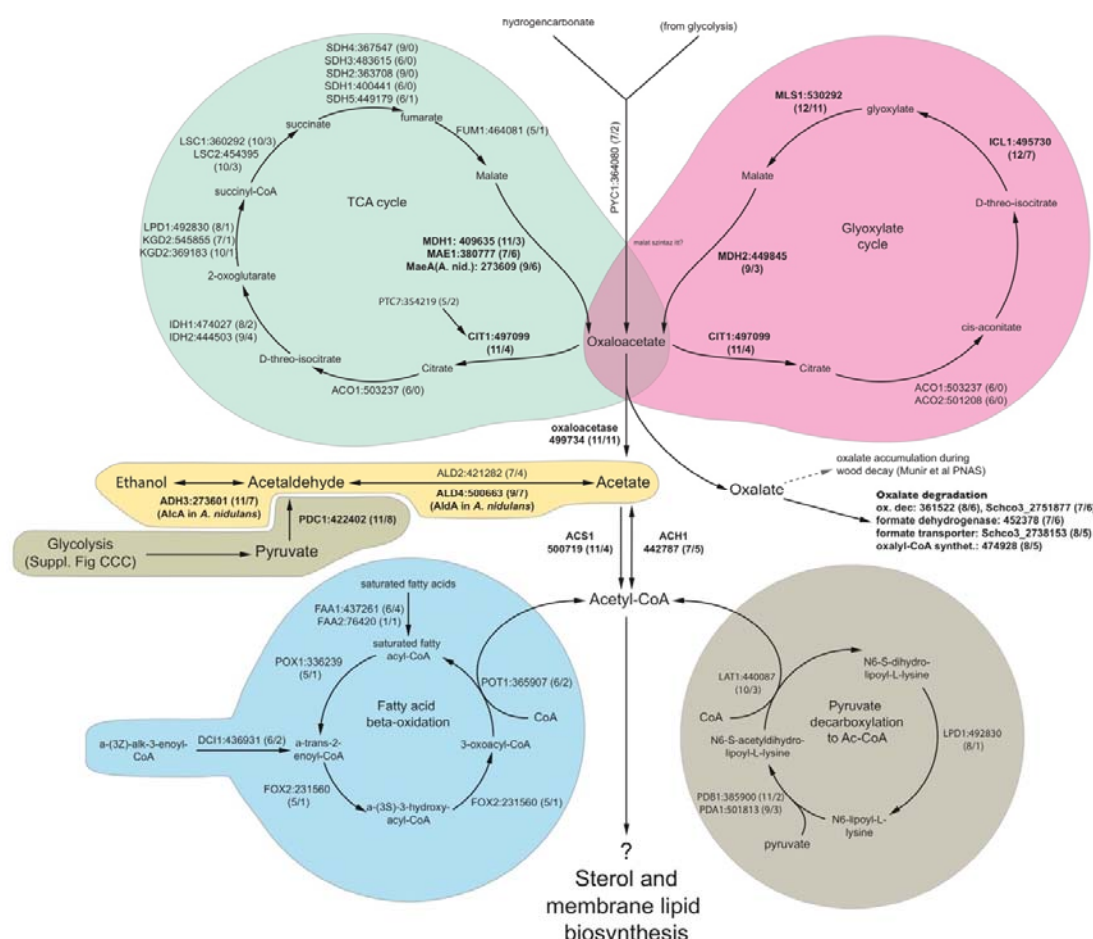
hydrogencarbonate

(from glycolysis)

PYC1:364080 (7/2)

SDH4:367547 (9/0)
SDH3:483615 (6/0)
SDH2:363708 (9/0)
SDH1:400441 (6/0)
SDH5:449179 (6/1)

succinate

fumarate

FUM1:464081 (5/1)

LSC1:360292 (10/3)
LSC2:454395 (10/3)

succinyl-CoA

Malate

TCA cycle

LPD1:492830 (8/1)
KGD2:545855 (7/1)
KGD2:369183 (10/1)

2-oxoglutarate

MDH1: 409635 (11/3)
MAE1:380777 (7/6)
MaeA(A. nid.): 273609 (9/6)

PTC7:354219 (5/2)

IDH1:474027 (8/2)
IDH2:444503 (9/4)

CIT1:497099 (11/4)

D-threo-isocitrate

Citrate

ACO1:503237 (6/0)

MLS1:530292 (12/11)

glyoxylate

ICL1:495730 (12/7)

Malate

D-threo-isocitrate

malat szintaz itt?

Glyoxylate cycle

MDH2:449845 (9/3)

Oxaloacetate

CIT1:497099 (11/4)

cis-aconitate

Citrate

ACO1:503237 (6/0)
ACO2:501208 (6/0)

oxaloacetase 499734 (11/11)

Ethanol

Acetaldehyde

ALD2:421282 (7/4)

Acetate

ADH3:273601 (11/7) (AlcA in A. nidulans)

ALD4:500663 (9/7) (AldA in A. nidulans)

oxalate accumulation during wood decay (Munir et al PNAS)

Oxalate

Oxalate degradation
ox. dec: 361522 (8/6), Schco3_2751877 (7/6)
formate dehydrogenase: 452378 (7/6)
formate transporter: Schco3_2738153 (8/5)
oxalyl-CoA synthet.: 474928 (8/5)

PDC1:422402 (11/8)

Glycolysis (Suppl. Fig CCC)

Pyruvate

ACS1 500719 (11/4)

ACH1 442787 (7/5)

saturated fatty acids

Acetyl-CoA

FAA1:437261 (6/4)
FAA2:76420 (1/1)

saturated fatty acyl-CoA

POX1:336239 (5/1)

POT1:365907 (6/2)

LAT1:440087 (10/3)

N6-S-dihydro-lipoyl-L-lysine

Fatty acid beta-oxidation

CoA

CoA

Pyruvate decarboxylation to Ac-CoA

a-(3Z)-alk-3-enoyl-CoA

DCI1:436931 (6/2)

a-trans-2-enoyl-CoA

3-oxoacyl-CoA

N6-S-acetyldihydro-lipoyl-L-lysine

LPD1:492830 (8/1)

FOX2:231560 (5/1)

a-(3S)-3-hydroxy-acyl-CoA

FOX2:231560 (5/1)

PDB1:385900 (11/2)
PDA1:501813 (9/3)

N6-lipoyl-L-lysine

pyruvate

?

Sterol and membrane lipid biosynthesis